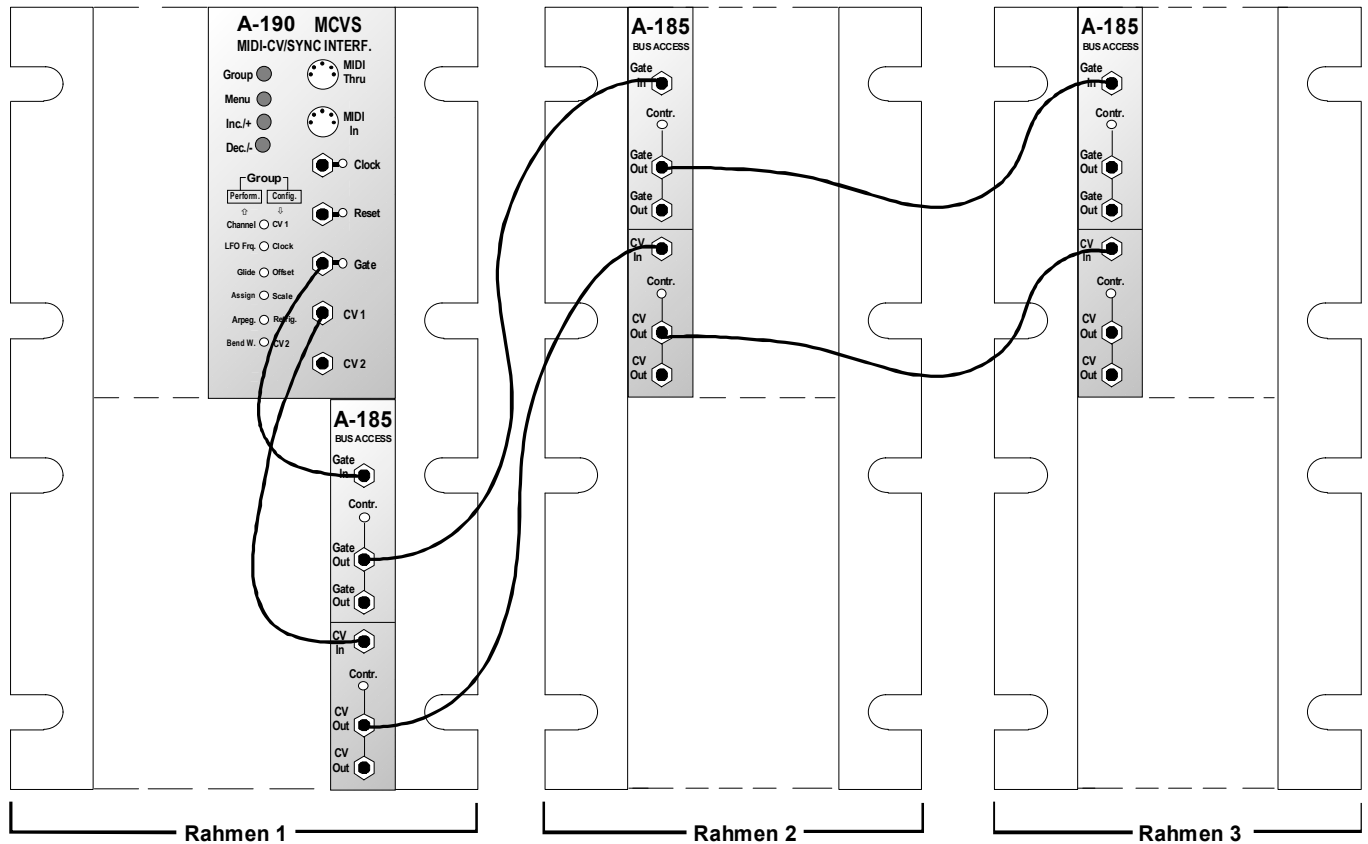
A-190 MCVS
MIDI-CV/SYNC INTERF.

Group
Menu
Inc./+
Dec./-

MIDI Thru
MIDI In
Clock
Reset
Gate
CV 1
CV 2

Group
Perform. Config.
⇧ ⇩
Channel CV 1
LFO Frq. Clock
Glide Offset
Assign Scale
Arpeg. Retrig.
Bend W. CV 2

A-185
BUS ACCESS
Gate In
Contr.
Gate Out
Gate Out
CV In
Contr.
CV Out
CV Out

A-185
BUS ACCESS
Gate In
Contr.
Gate Out
Gate Out
CV In
Contr.
CV Out
CV Out

A-185
BUS ACCESS
Gate In
Contr.
Gate Out
Gate Out
CV In
Contr.
CV Out
CV Out

Rahmen 1
Rahmen 2
Rahmen 3